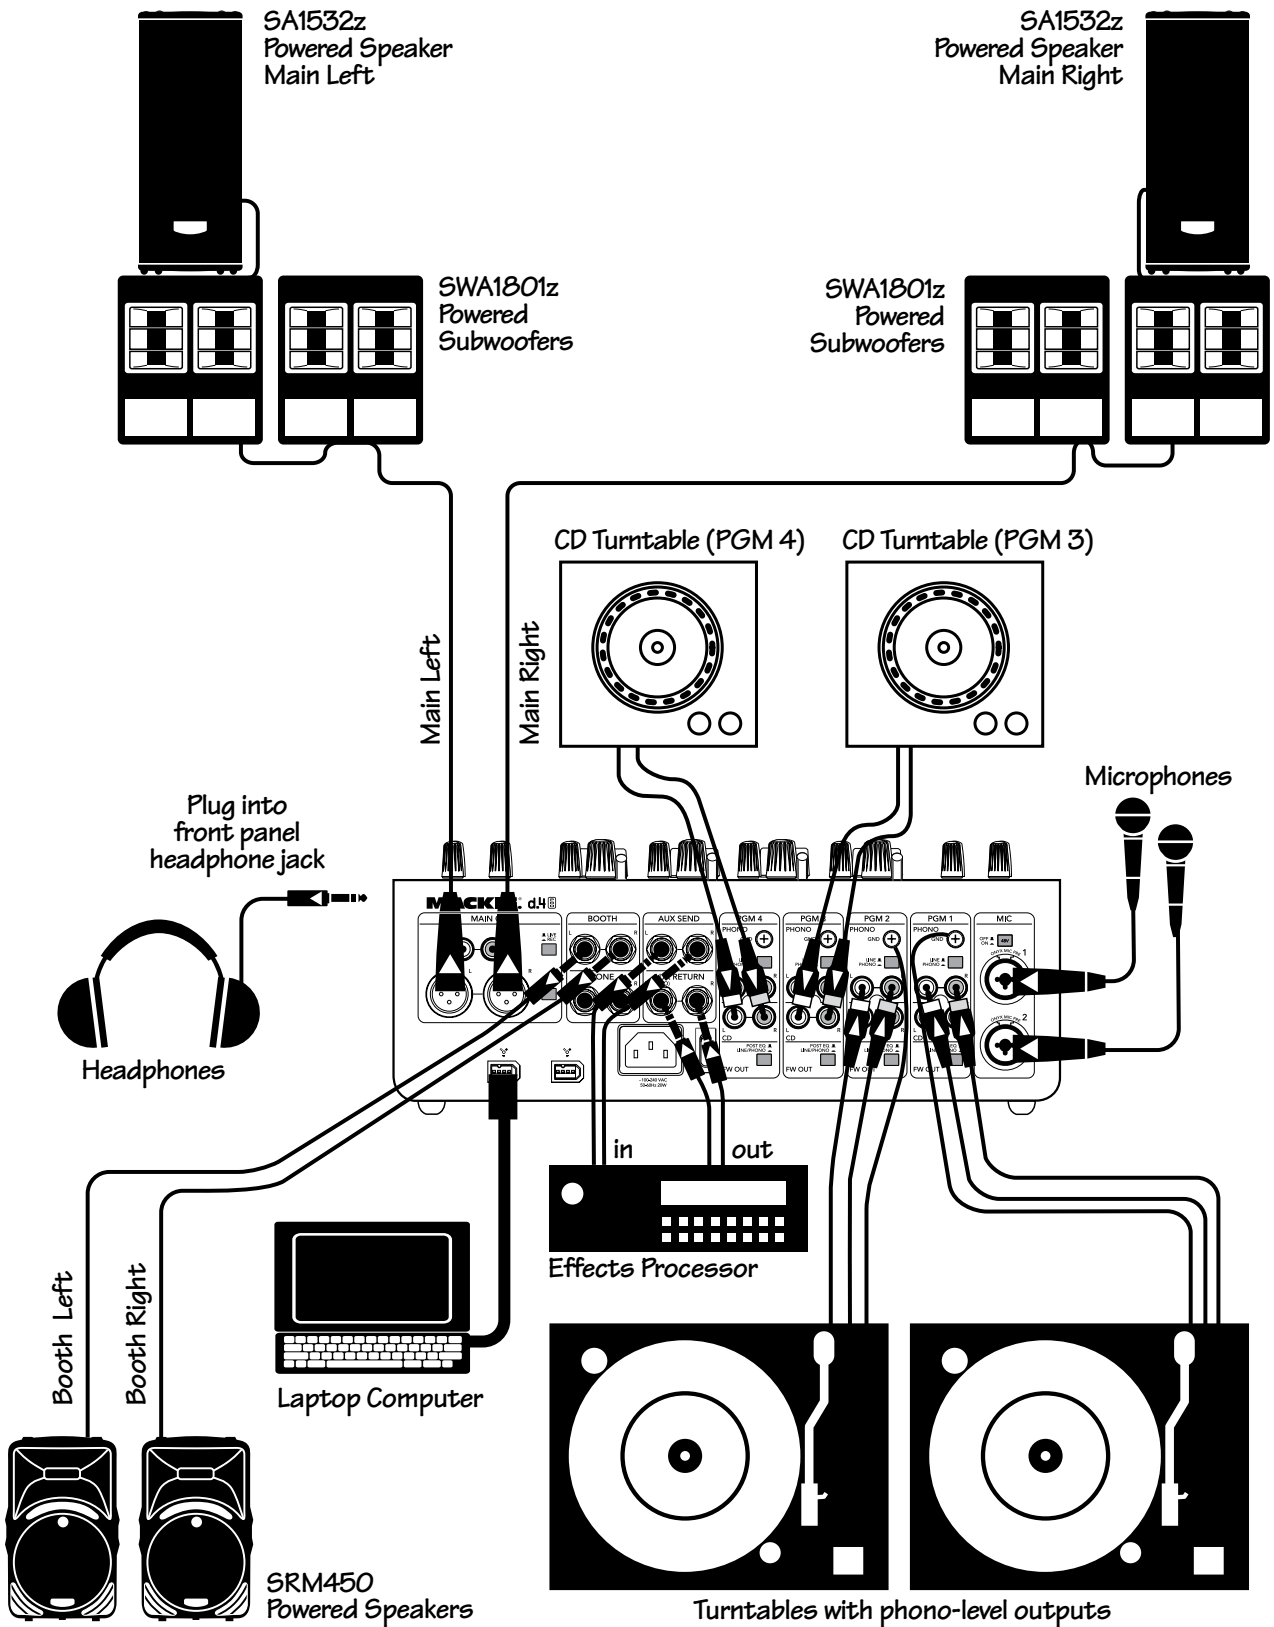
SA1532z
Powered Speaker
Main Left

SA1532z
Powered Speaker
Main Right

SWA1801z
Powered
Subwoofers

SWA1801z
Powered
Subwoofers

CD Turntable (PGM 4)

CD Turntable (PGM 3)

Main Left

Main Right

Microphones

Plug into
front panel
headphone jack

MACKIE d.4

MAIN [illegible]

BOOTH

AUX SEND

PGM 4

PGM 3

PGM 2

PGM 1

MIC

PHONO

GND

LINE PHONO

CD

POST EQ LINE/PHONO

FW OUT

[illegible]PHONE

RETURN

Headphones

in

out

Effects Processor

Laptop Computer

Booth Left

Booth Right

SRM450
Powered Speakers

Turntables with phono-level outputs